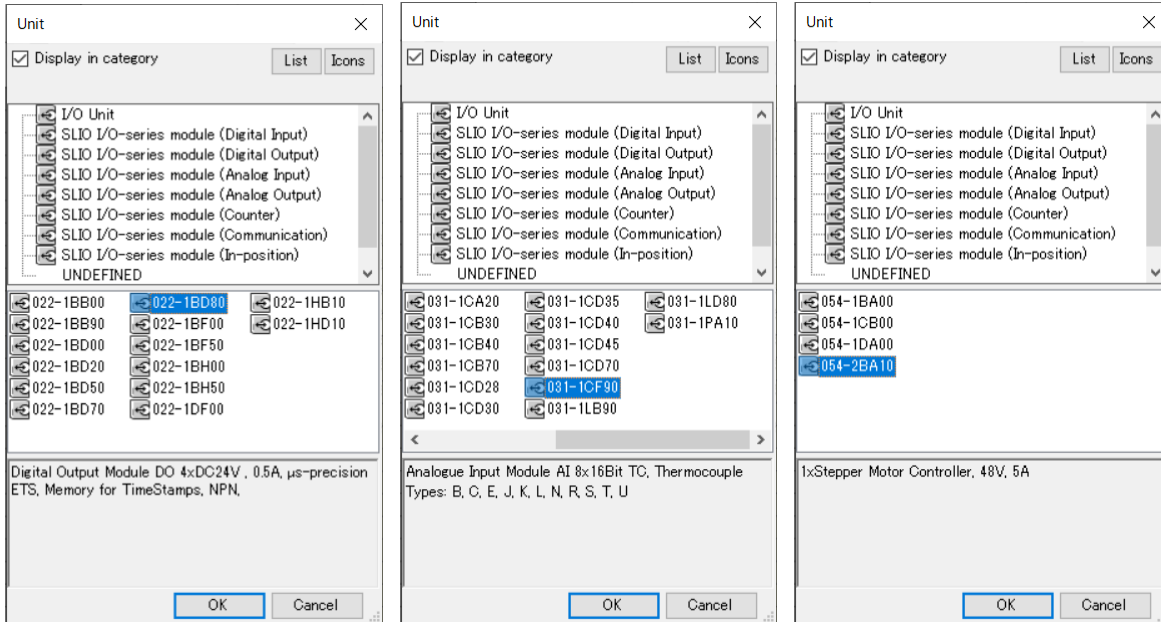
Unit

Display in category

List Icons

I/O Unit
SLIO I/O-series module (Digital Input)
SLIO I/O-series module (Digital Output)
SLIO I/O-series module (Analog Input)
SLIO I/O-series module (Analog Output)
SLIO I/O-series module (Counter)
SLIO I/O-series module (Communication)
SLIO I/O-series module (In-position)
UNDEFINED

022-1BB00
022-1BB90
022-1BD00
022-1BD20
022-1BD50
022-1BD70
022-1BD80
022-1BF00
022-1BF50
022-1BH00
022-1BH50
022-1DF00
022-1HB10
022-1HD10

Digital Output Module DO 4xDC24V , 0.5A, µs-precision ETS, Memory for TimeStamps, NPN,

OK Cancel

Unit

Display in category

List Icons

I/O Unit
SLIO I/O-series module (Digital Input)
SLIO I/O-series module (Digital Output)
SLIO I/O-series module (Analog Input)
SLIO I/O-series module (Analog Output)
SLIO I/O-series module (Counter)
SLIO I/O-series module (Communication)
SLIO I/O-series module (In-position)
UNDEFINED

031-1CA20
031-1CB30
031-1CB40
031-1CB70
031-1CD28
031-1CD30
031-1CD35
031-1CD40
031-1CD45
031-1CD70
031-1CF90
031-1LB90
031-1LD80
031-1PA10

Analogue Input Module AI 8x16Bit TC, Thermocouple Types: B, C, E, J, K, L, N, R, S, T, U

OK Cancel

Unit

Display in category

List Icons

I/O Unit
SLIO I/O-series module (Digital Input)
SLIO I/O-series module (Digital Output)
SLIO I/O-series module (Analog Input)
SLIO I/O-series module (Analog Output)
SLIO I/O-series module (Counter)
SLIO I/O-series module (Communication)
SLIO I/O-series module (In-position)
UNDEFINED

054-1BA00
054-1CB00
054-1DA00
054-2BA10

1xStepper Motor Controller, 48V, 5A

OK Cancel